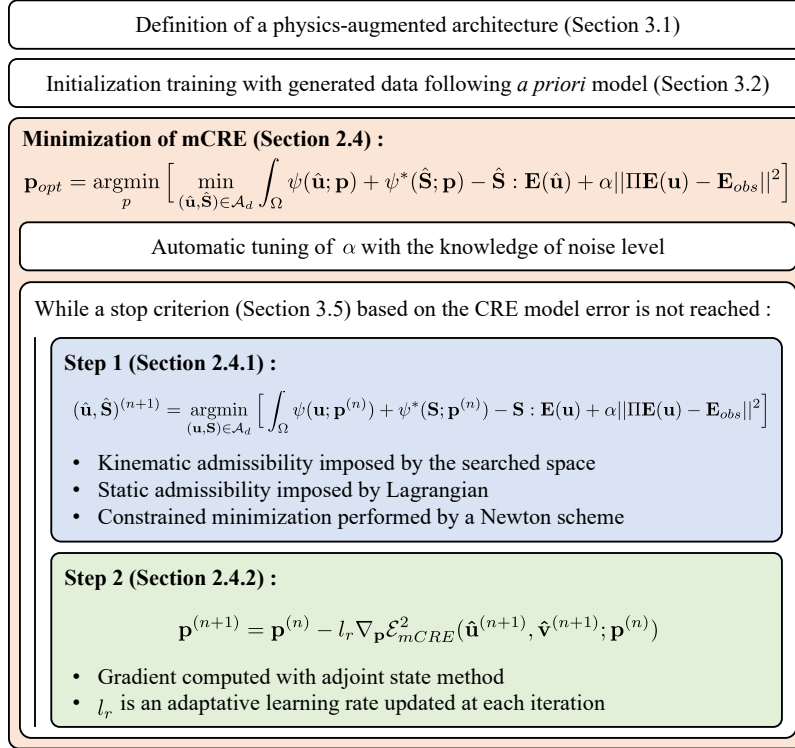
Definition of a physics-augmented architecture (Section 3.1)

Initialization training with generated data following *a priori* model (Section 3.2)

**Minimization of mCRE (Section 2.4) :**

$\mathbf{p}_{opt} = \underset{p}{\operatorname{argmin}} \Big[ \min_{(\hat{\mathbf{u}},\hat{\mathbf{S}})\in\mathcal{A}_d} \int_\Omega \psi(\hat{\mathbf{u}};\mathbf{p}) + \psi^*(\hat{\mathbf{S}};\mathbf{p}) - \hat{\mathbf{S}} : \mathbf{E}(\hat{\mathbf{u}}) + \alpha||\Pi\mathbf{E}(\mathbf{u}) - \mathbf{E}_{obs}||^2 \Big]$

Automatic tuning of $\alpha$ with the knowledge of noise level

While a stop criterion (Section 3.5) based on the CRE model error is not reached :

**Step 1 (Section 2.4.1) :**

$(\hat{\mathbf{u}},\hat{\mathbf{S}})^{(n+1)} = \underset{(\mathbf{u},\mathbf{S})\in\mathcal{A}_d}{\operatorname{argmin}} \Big[ \int_\Omega \psi(\mathbf{u};\mathbf{p}^{(n)}) + \psi^*(\mathbf{S};\mathbf{p}^{(n)}) - \mathbf{S} : \mathbf{E}(\mathbf{u}) + \alpha||\Pi\mathbf{E}(\mathbf{u}) - \mathbf{E}_{obs}||^2 \Big]$

• Kinematic admissibility imposed by the searched space
• Static admissibility imposed by Lagrangian
• Constrained minimization performed by a Newton scheme

**Step 2 (Section 2.4.2) :**

$\mathbf{p}^{(n+1)} = \mathbf{p}^{(n)} - l_r \nabla_\mathbf{p} \mathcal{E}^2_{mCRE}(\hat{\mathbf{u}}^{(n+1)}, \hat{\mathbf{v}}^{(n+1)}; \mathbf{p}^{(n)})$

• Gradient computed with adjoint state method
• $l_r$ is an adaptative learning rate updated at each iteration